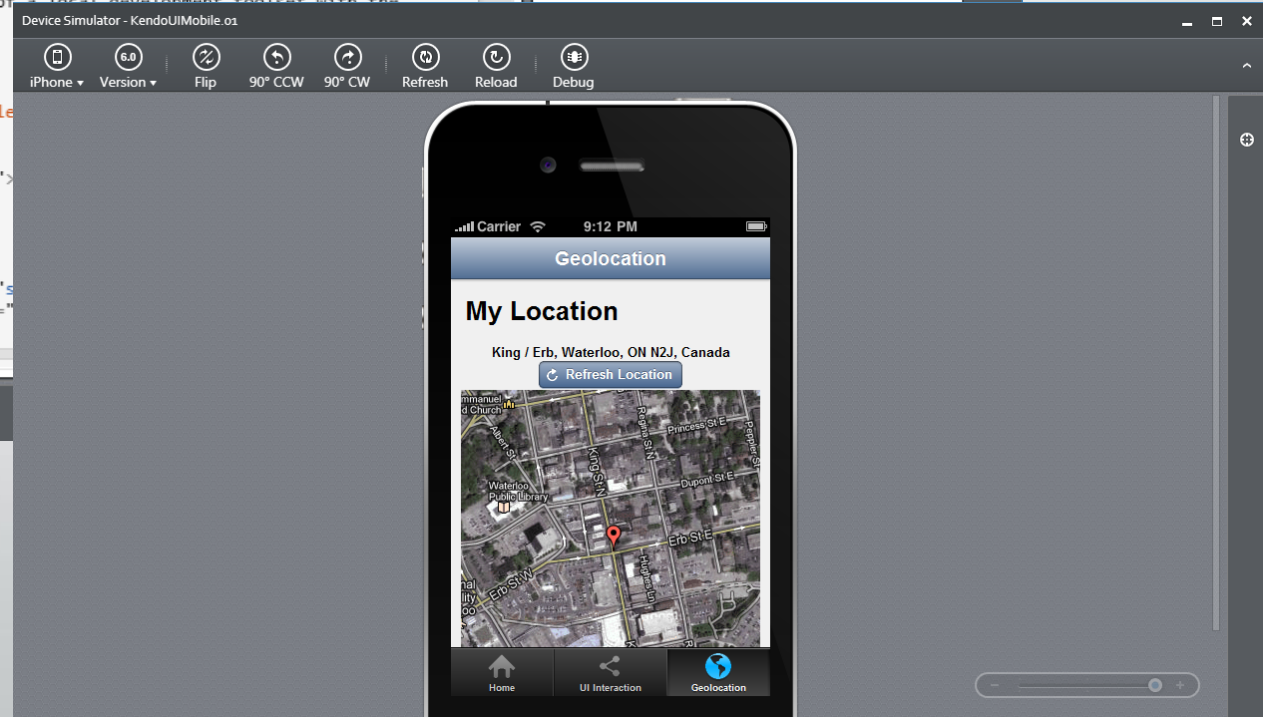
Device Simulator - KendoUIMobile.01

iPhone ▾ Version ▾ Flip 90° CCW 90° CW Refresh Reload Debug

6.0

Carrier 9:12 PM

Geolocation

My Location

King / Erb, Waterloo, ON N2J, Canada

Refresh Location

mmanuel
d Church

Albert St

King St N

Regina St N

Princess St E

Pepper St

Waterloo
Public Library

Dupont St E

Erb St E

Herbert St

Erb St W

Home UI Interaction Geolocation